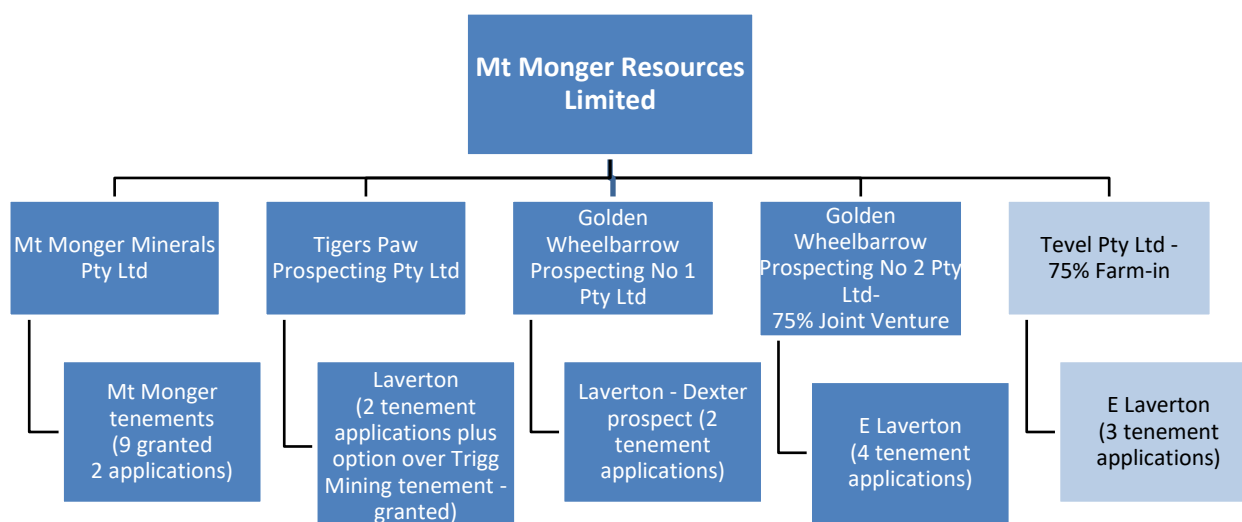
Mt Monger Resources Limited

Mt Monger Minerals Pty Ltd

Mt Monger tenements (9 granted 2 applications)

Tigers Paw Prospecting Pty Ltd

Laverton (2 tenement applications plus option over Trigg Mining tenement - granted)

Golden Wheelbarrow Prospecting No 1 Pty Ltd

Laverton - Dexter prospect (2 tenement applications)

Golden Wheelbarrow Prospecting No 2 Pty Ltd- 75% Joint Venture

E Laverton (4 tenement applications)

Tevel Pty Ltd - 75% Farm-in

E Laverton (3 tenement applications)